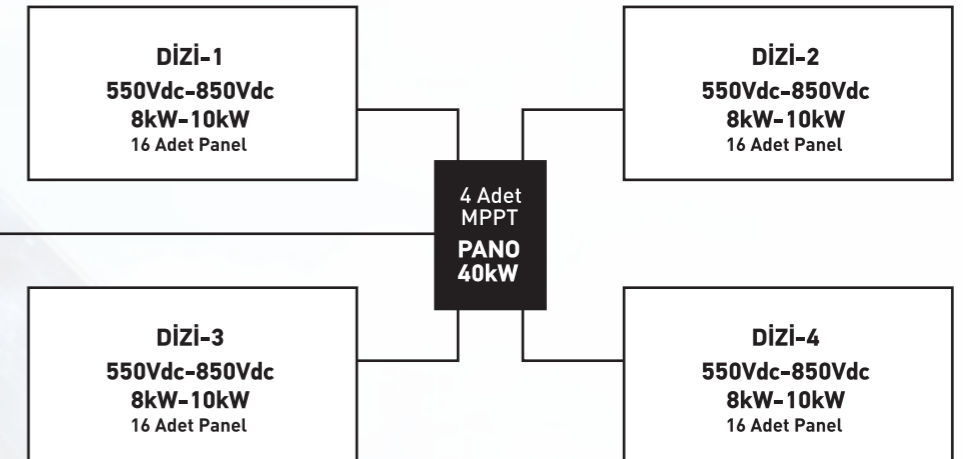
DİZİ-1
550Vdc-850Vdc
8kW-10kW
16 Adet Panel

DİZİ-2
550Vdc-850Vdc
8kW-10kW
16 Adet Panel

4 Adet
MPPT
PANO
40kW

DİZİ-3
550Vdc-850Vdc
8kW-10kW
16 Adet Panel

DİZİ-4
550Vdc-850Vdc
8kW-10kW
16 Adet Panel